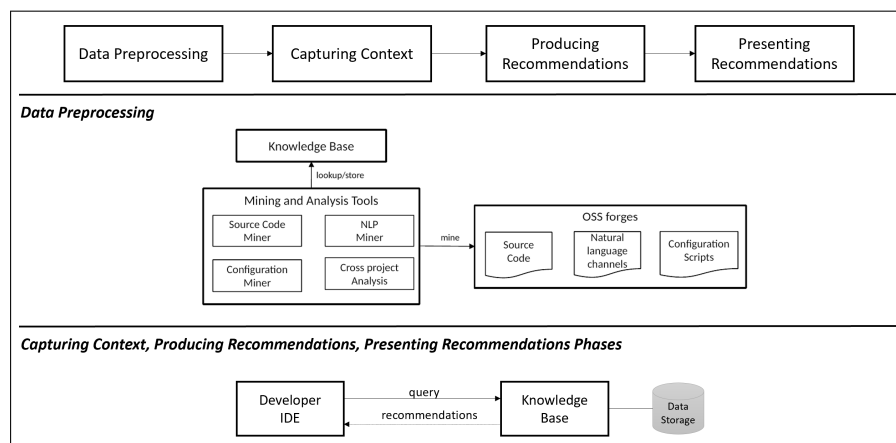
Data Preprocessing

Capturing Context

Producing Recommendations

Presenting Recommendations

Data Preprocessing

Knowledge Base

lookup/store

Mining and Analysis Tools

Source Code Miner

NLP Miner

Configuration Miner

Cross project Analysis

mine

OSS forges

Source Code

Natural language channels

Configuration Scripts

Capturing Context, Producing Recommendations, Presenting Recommendations Phases

Developer IDE

query

recommendations

Knowledge Base

Data Storage